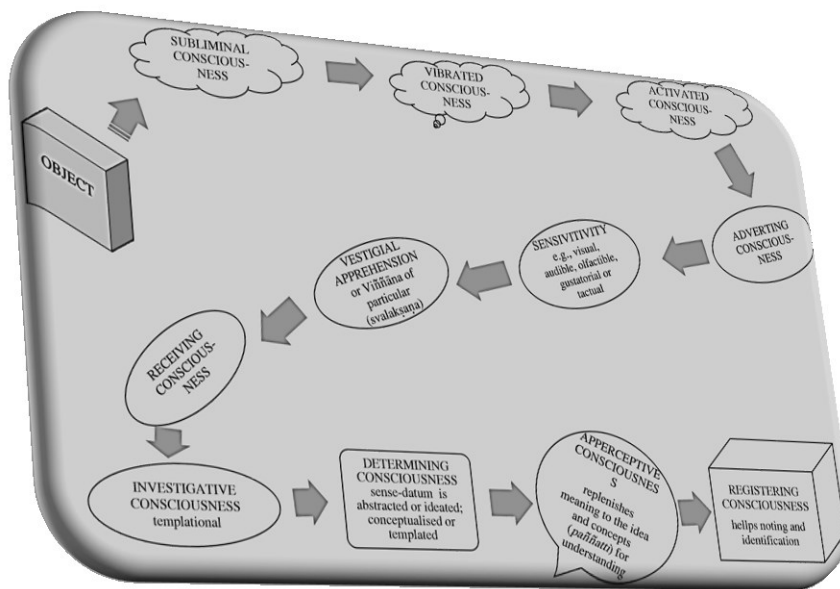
OBJECT

SUBLIMINAL CONSCIOUSNESS

VIBRATED CONSCIOUSNESS

ACTIVATED CONSCIOUSNESS

ADVERTING CONSCIOUSNESS

SENSIVITIVITY e.g., visual, audible, olfactible, gustatorial or tactual

VESTIGIAL APPREHENSION or Viññāna of particular (svalakṣaṇa)

RECEIVING CONSCIOUSNESS

INVESTIGATIVE CONSCIOUSNESS templational

DETERMINING CONSCIOUSNESS sense-datum is abstracted or ideated; conceptualised or templated

APPERCEPTIVE CONSCIOUSNESS replenishes meaning to the idea and concepts (paññatti) for understanding

REGISTERING CONSCIOUSNESS hellps noting and identification